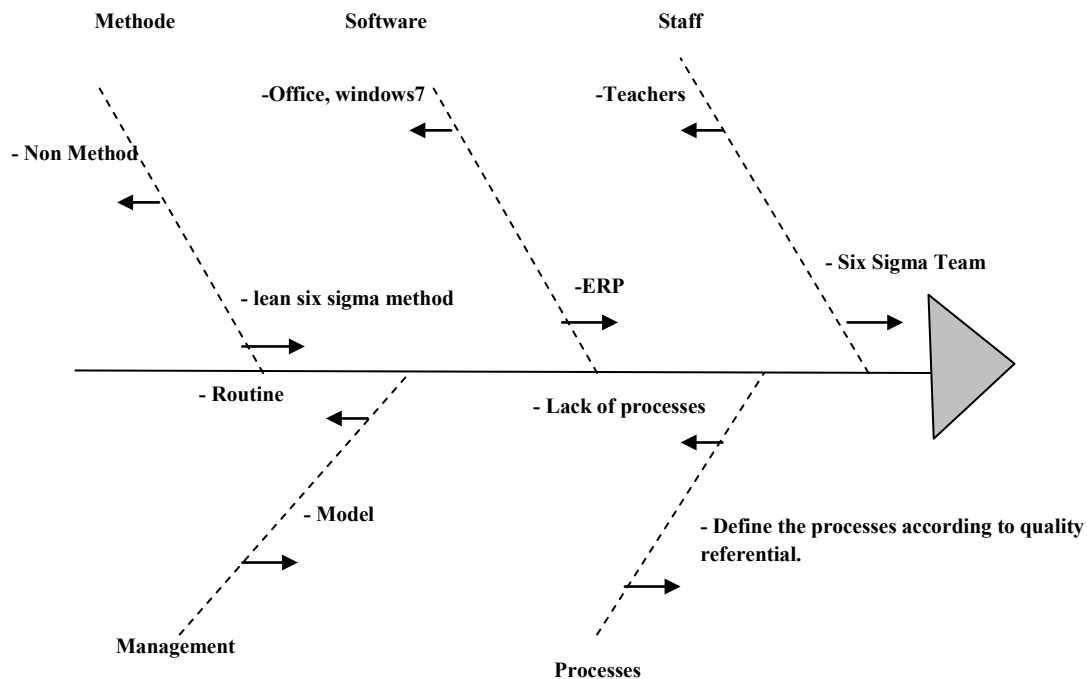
Methode

Software

Staff

-Office, windows7

-Teachers

- Non Method

- Six Sigma Team

-ERP

- lean six sigma method

- Routine

- Lack of processes

- Model

- Define the processes according to quality referential.

Management

Processes